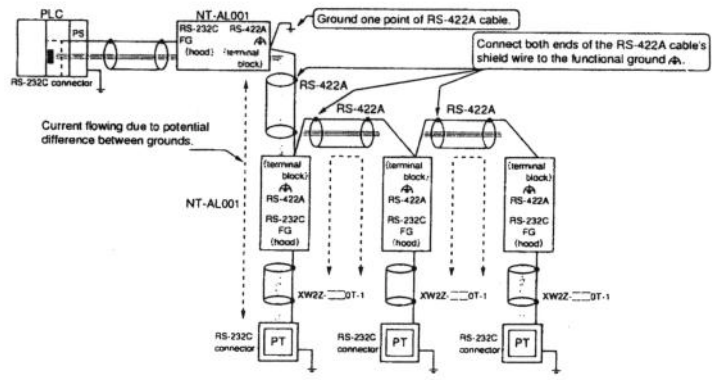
PLC

PS

RS-232C connector

NT-AL001

RS-232C FG (hood)

RS-422A (terminal block)

Ground one point of RS-422A cable.

Connect both ends of the RS-422A cable's shield wire to the functional ground.

RS-422A

RS-422A

RS-422A

Current flowing due to potential difference between grounds.

NT-AL001

(terminal block) RS-422A RS-232C FG (hood)

(terminal block) RS-422A RS-232C FG (hood)

(terminal block) RS-422A RS-232C FG (hood)

XW2Z-□0T-1

XW2Z-□0T-1

XW2Z-□0T-1

RS-232C connector

PT

RS-232C connector

PT

RS-232C connector

PT